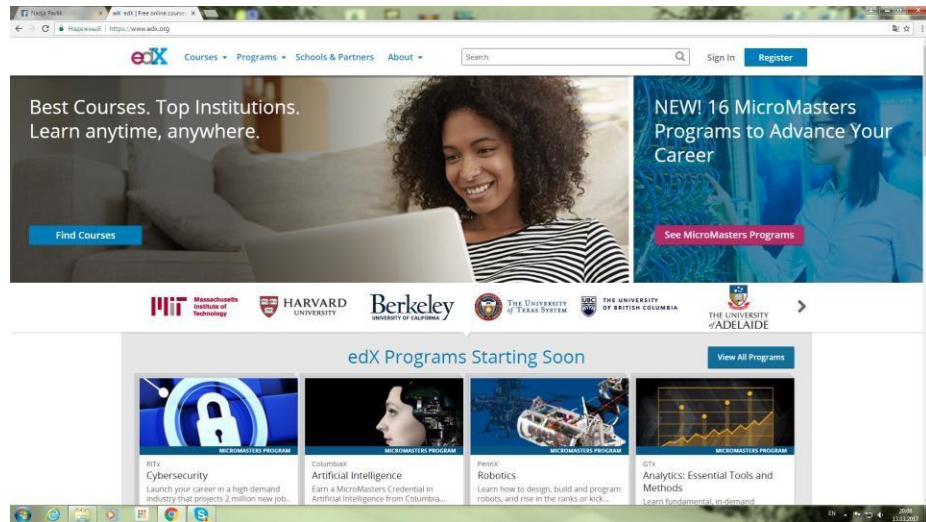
Nadja Pavlić | edX | Free online course

Надежный | https://www.edx.org

edX Courses Programs Schools & Partners About

Search

Sign In Register

Best Courses. Top Institutions. Learn anytime, anywhere.

Find Courses

NEW! 16 MicroMasters Programs to Advance Your Career

See MicroMasters Programs

MIT Massachusetts Institute of Technology

HARVARD UNIVERSITY

Berkeley UNIVERSITY OF CALIFORNIA

THE UNIVERSITY of TEXAS SYSTEM

UBC THE UNIVERSITY OF BRITISH COLUMBIA

THE UNIVERSITY of ADELAIDE

edX Programs Starting Soon

View All Programs

MICROMASTERS PROGRAM

RITx

Cybersecurity

Launch your career in a high demand industry that projects 2 million new job...

MICROMASTERS PROGRAM

ColumbiaX

Artificial Intelligence

Earn a MicroMasters Credential in Artificial Intelligence from Columbia...

MICROMASTERS PROGRAM

PennX

Robotics

Learn how to design, build and program robots, and rise in the ranks or kick...

MICROMASTERS PROGRAM

GTx

Analytics: Essential Tools and Methods

Learn fundamental, in-demand

EN 20:08 13.03.2017